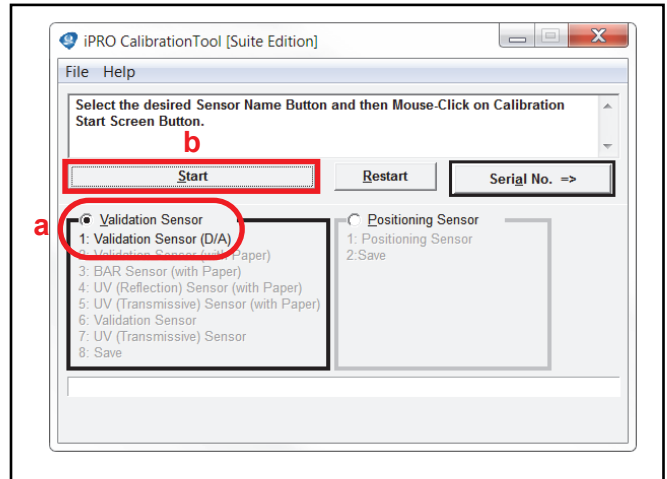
iPRO CalibrationTool [Suite Edition]

File Help

Select the desired Sensor Name Button and then Mouse-Click on Calibration Start Screen Button.

b

Start

Restart

Serial No. =>

a

Validation Sensor

1: Validation Sensor (D/A)
2: Validation Sensor (with Paper)
3: BAR Sensor (with Paper)
4: UV (Reflection) Sensor (with Paper)
5: UV (Transmissive) Sensor (with Paper)
6: Validation Sensor
7: UV (Transmissive) Sensor
8: Save

Positioning Sensor

1: Positioning Sensor
2:Save